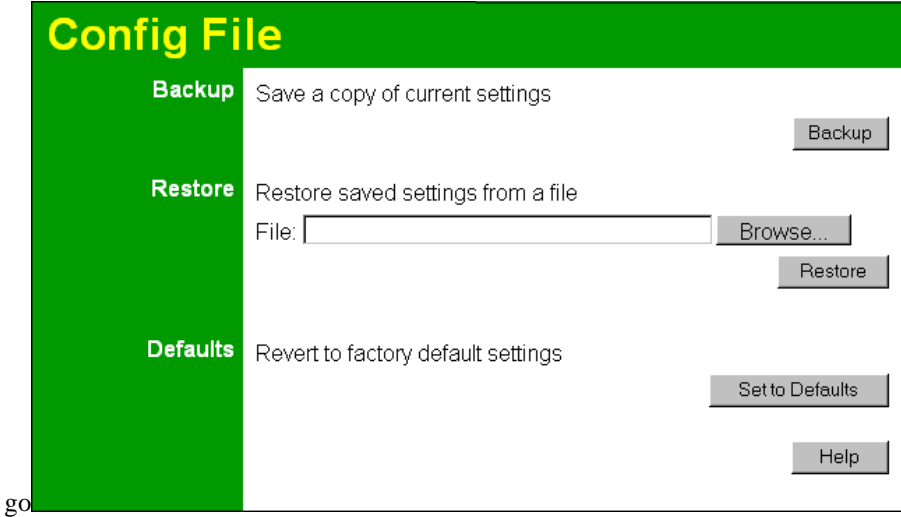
Config File

Backup
Save a copy of current settings

Backup

Restore
Restore saved settings from a file

File:

Browse...

Restore

Defaults
Revert to factory default settings

Set to Defaults

Help

go